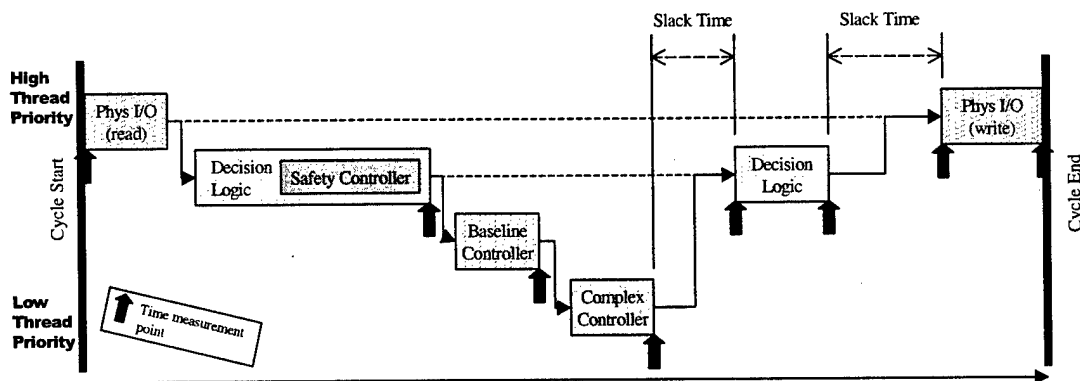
Slack Time

Slack Time

High Thread Priority

Phys I/O (read)

Phys I/O (write)

Cycle Start

Decision Logic

Safety Controller

Decision Logic

Cycle End

Baseline Controller

Low Thread Priority

Time measurement point

Complex Controller